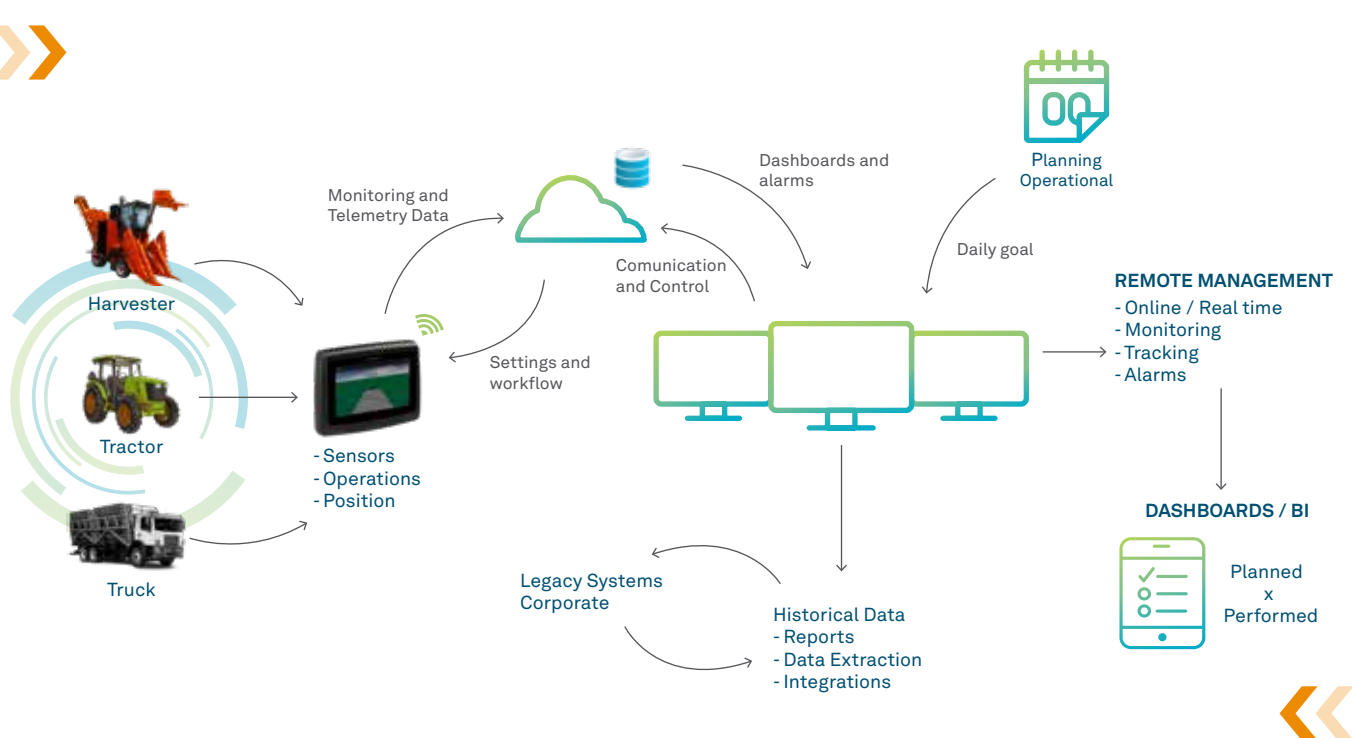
Harvester

Tractor

Truck

Monitoring and Telemetry Data

- Sensors
- Operations
- Position

Comunication and Control

Settings and workflow

Dashboards and alarms

Planning Operational

Daily goal

REMOTE MANAGEMENT
- Online / Real time
- Monitoring
- Tracking
- Alarms

DASHBOARDS / BI

Planned
x
Performed

Legacy Systems Corporate

Historical Data
- Reports
- Data Extraction
- Integrations